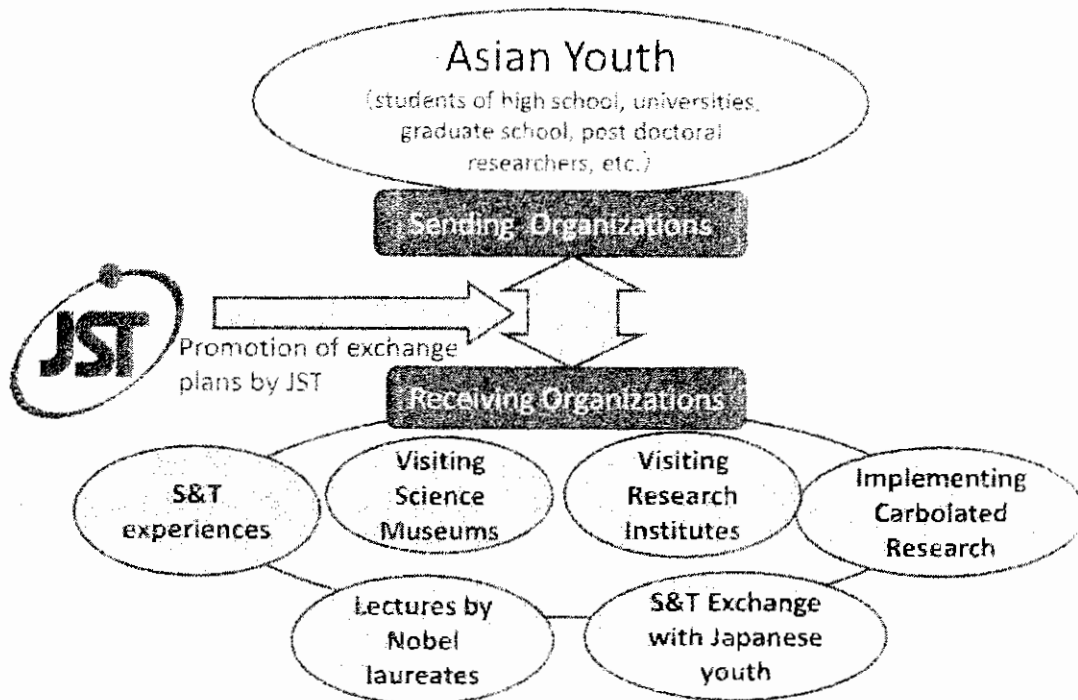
Asian Youth
(students of high school, universities, graduate school, post doctoral researchers, etc.)

Sending Organizations

JST

Promotion of exchange plans by JST

Receiving Organizations

S&T experiences

Visiting Science Museums

Visiting Research Institutes

Implementing Carbolated Research

Lectures by Nobel laureates

S&T Exchange with Japanese youth